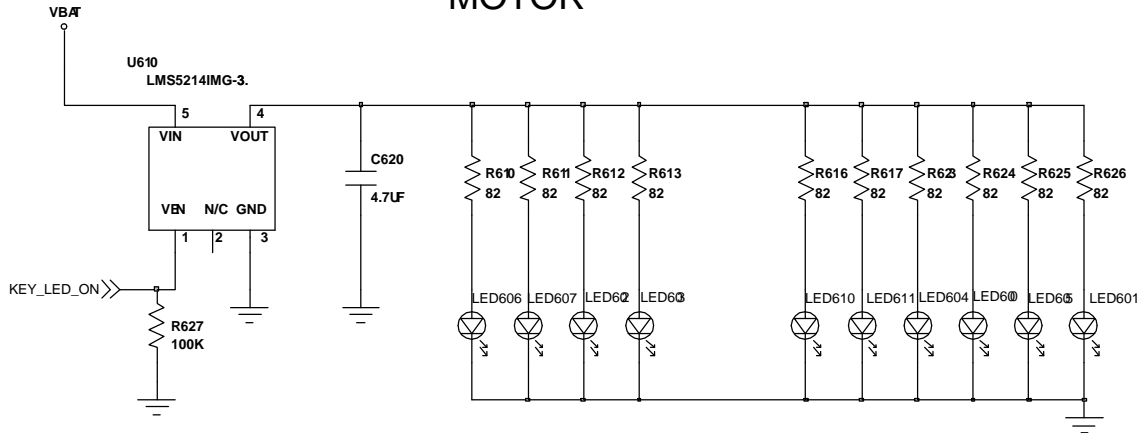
MOTOR

VBAT

U610
LMS5214IMG-3.

5 4
VIN VOUT

VEN N/C GND
1 2 3

KEY_LED_ON

R627
100K

C620
4.7UF

R610 82
R611 82
R612 82
R613 82
R616 82
R617 82
R623 82
R624 82
R625 82
R626 82

LED606 LED607 LED602 LED603 LED610 LED611 LED604 LED600 LED605 LED601